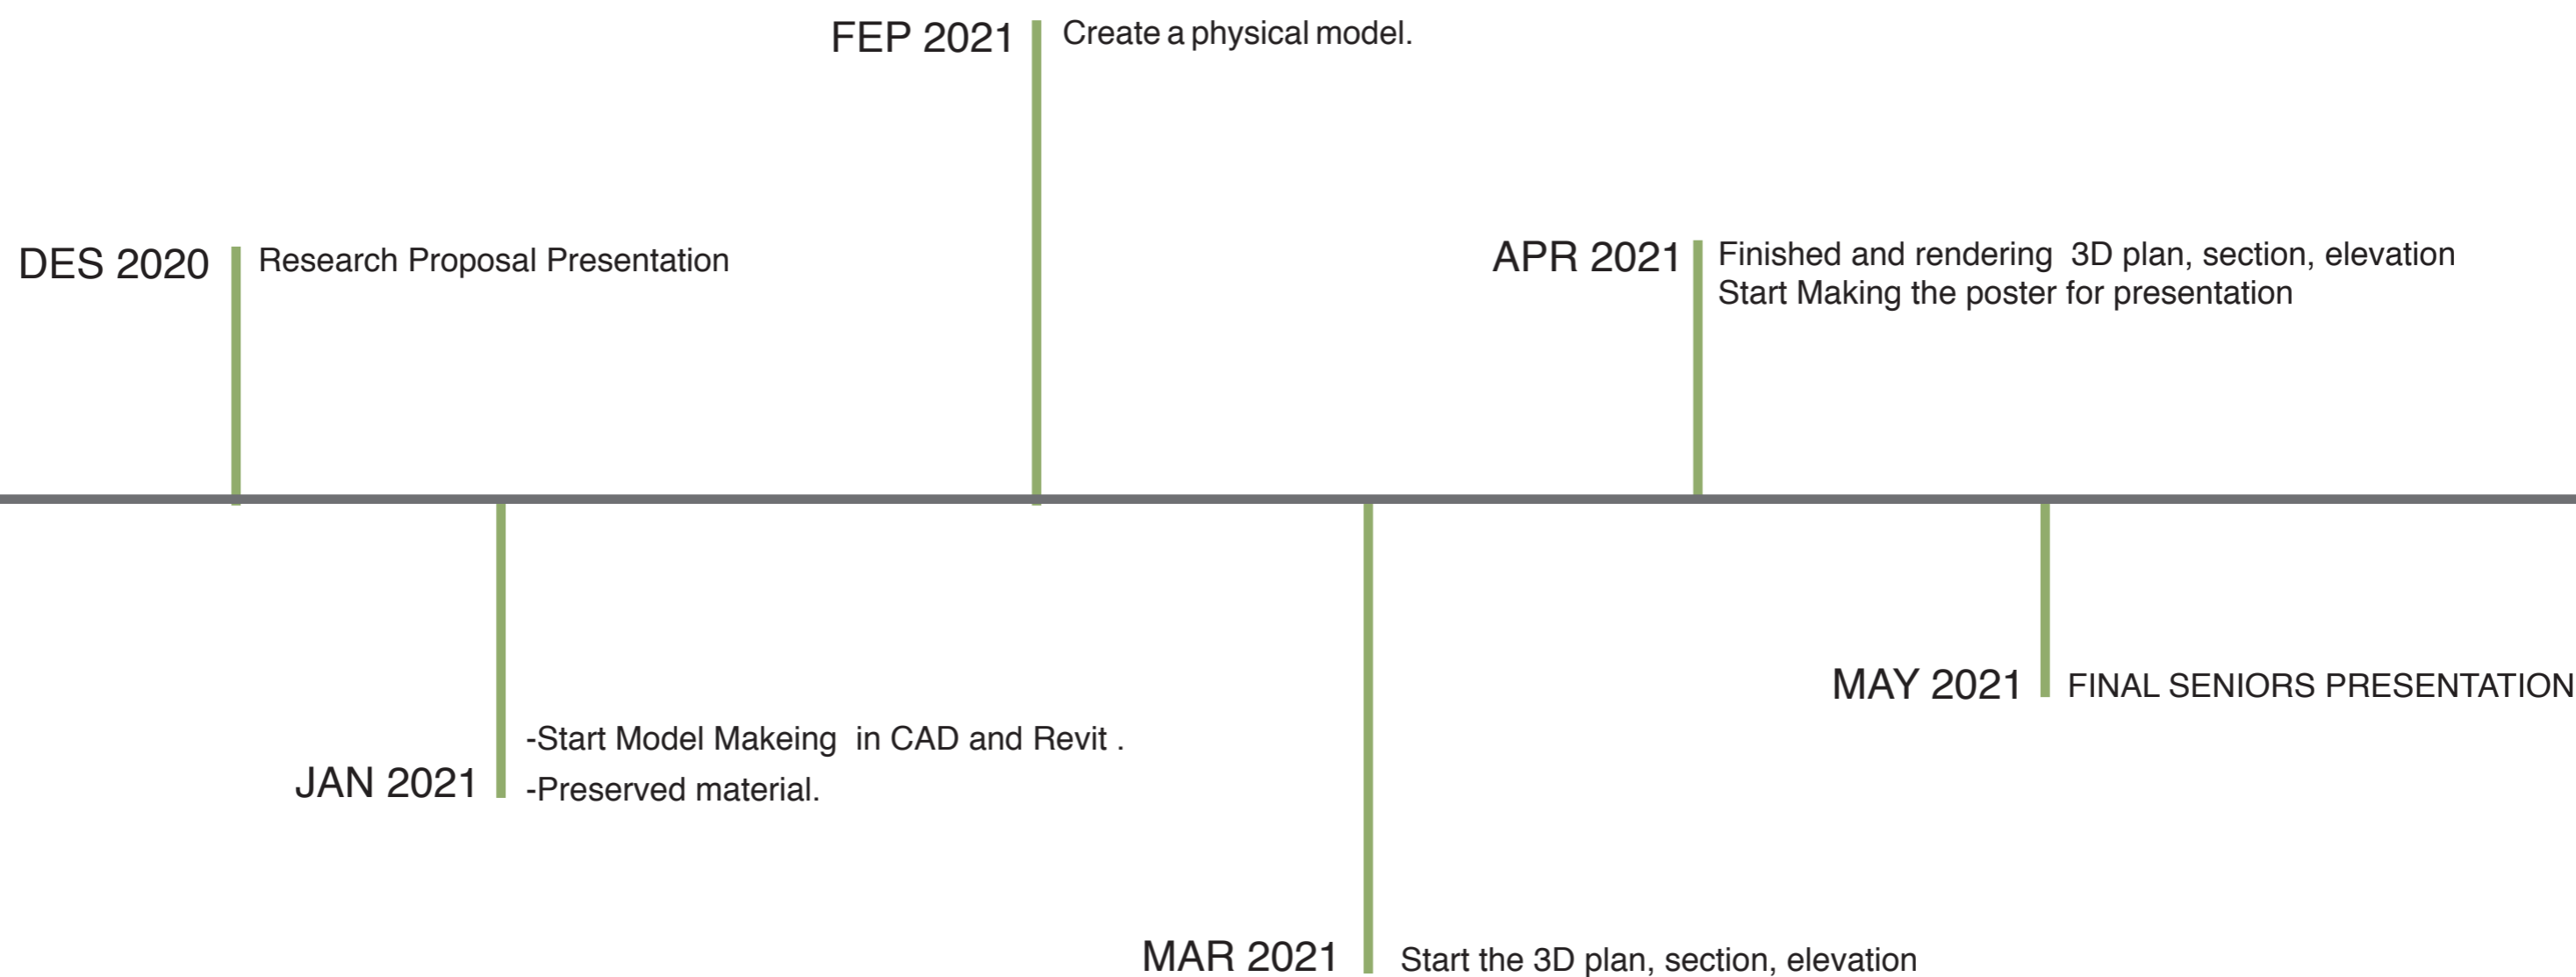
DES 2020 Research Proposal Presentation

JAN 2021 -Start Model Makeing in CAD and Revit .
-Preserved material.

FEP 2021 Create a physical model.

MAR 2021 Start the 3D plan, section, elevation

APR 2021 Finished and rendering 3D plan, section, elevation
Start Making the poster for presentation

MAY 2021 FINAL SENIORS PRESENTATION